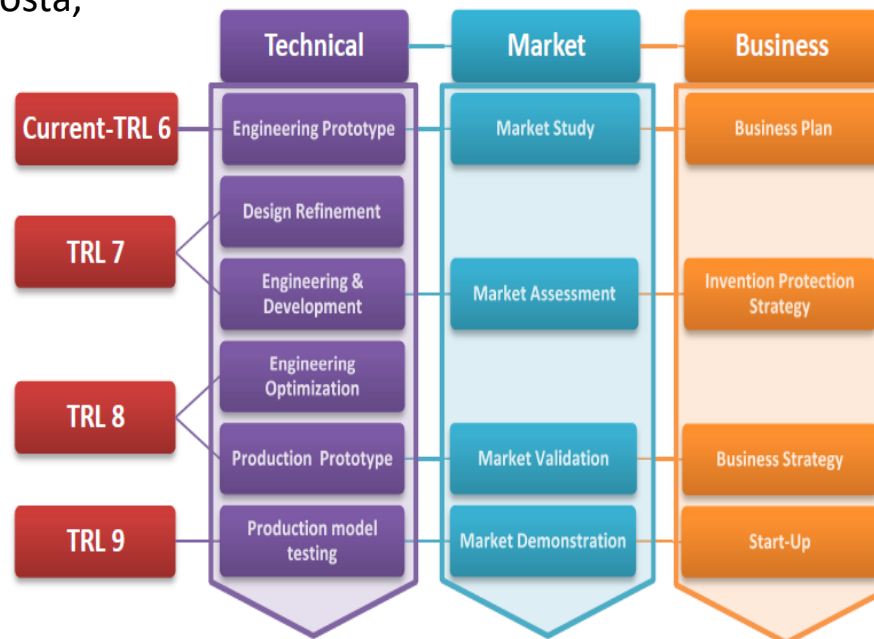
osta,

Technical

Market

Business

Current-TRL 6

Engineering Prototype

Market Study

Business Plan

Design Refinement

TRL 7

Engineering & Development

Market Assessment

Invention Protection Strategy

Engineering Optimization

TRL 8

Production Prototype

Market Validation

Business Strategy

TRL 9

Production model testing

Market Demonstration

Start-Up